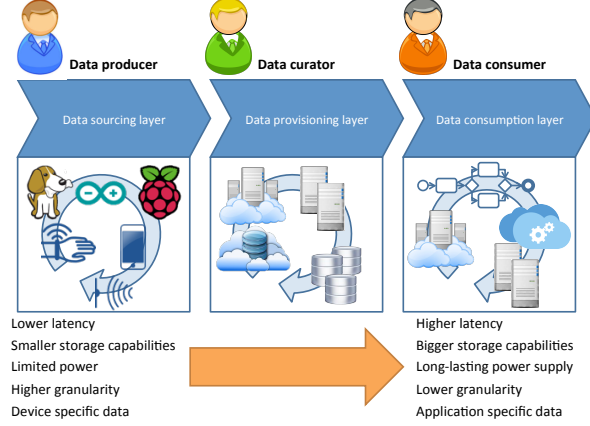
Data producer

Data curator

Data consumer

Data sourcing layer

Data provisioning layer

Data consumption layer

Lower latency
Smaller storage capabilities
Limited power
Higher granularity
Device specific data

Higher latency
Bigger storage capabilities
Long-lasting power supply
Lower granularity
Application specific data